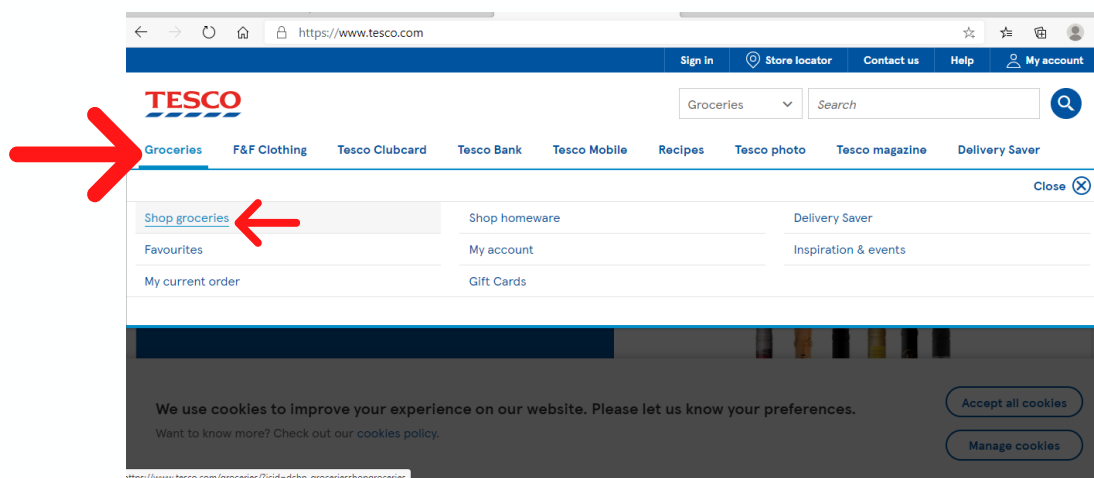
https://www.tesco.com

Sign in | Store locator | Contact us | Help | My account

TESCO

Groceries

Search

Groceries | F&F Clothing | Tesco Clubcard | Tesco Bank | Tesco Mobile | Recipes | Tesco photo | Tesco magazine | Delivery Saver

Close

Shop groceries
Favourites
My current order

Shop homeware
My account
Gift Cards

Delivery Saver
Inspiration & events

We use cookies to improve your experience on our website. Please let us know your preferences.

Want to know more? Check out our cookies policy.

Accept all cookies

Manage cookies

https://www.tesco.com/groceries/?icid=dchp_groceriesshopgroceries